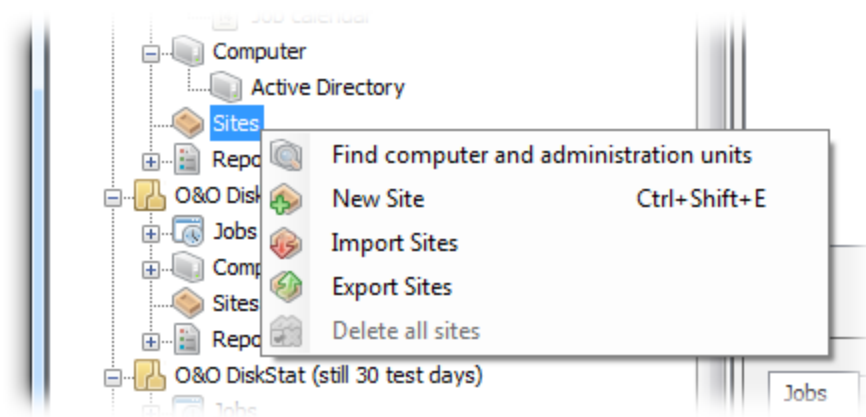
Job calendar
Computer
Active Directory
Sites
Repo
O&O Disk
Jobs
Comp
Sites
Repo
O&O DiskStat (still 30 test days)
Jobs

Find computer and administration units
New Site Ctrl+Shift+E
Import Sites
Export Sites
Delete all sites

Jobs